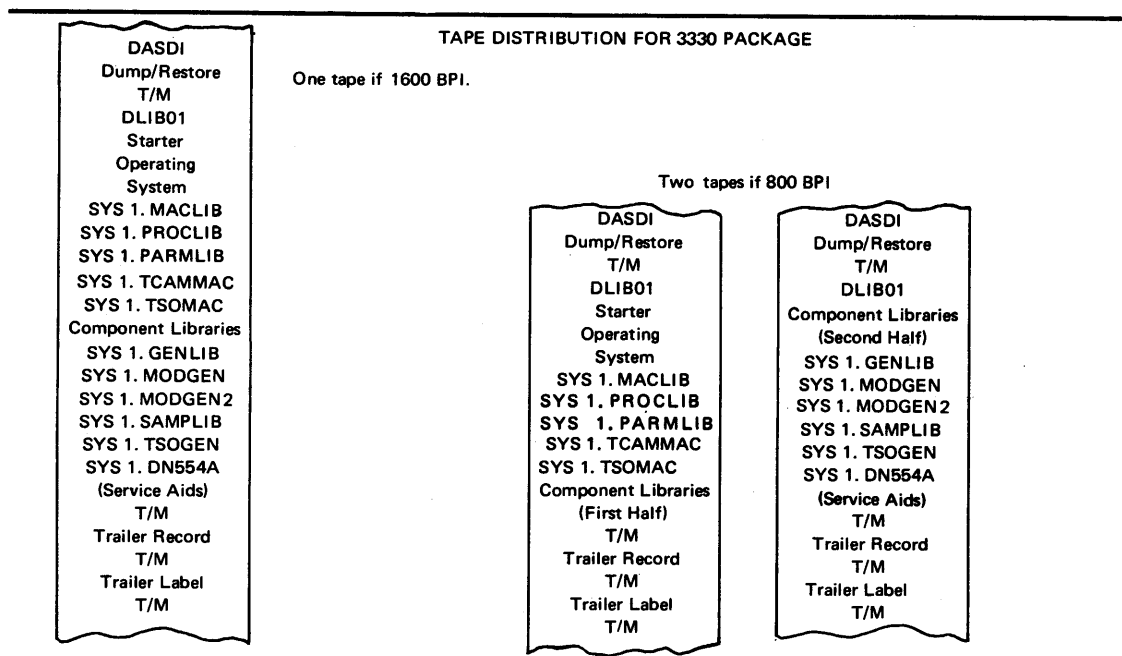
DASDI
Dump/Restore
T/M
DLIB01
Starter
Operating
System
SYS 1. MACLIB
SYS 1. PROCLIB
SYS 1. PARMLIB
SYS 1. TCAMMAC
SYS 1. TSOMAC
Component Libraries
SYS 1. GENLIB
SYS 1. MODGEN
SYS 1. MODGEN2
SYS 1. SAMPLIB
SYS 1. TSOGEN
SYS 1. DN554A
(Service Aids)
T/M
Trailer Record
T/M
Trailer Label
T/M

TAPE DISTRIBUTION FOR 3330 PACKAGE

One tape if 1600 BPI.

Two tapes if 800 BPI

DASDI
Dump/Restore
T/M
DLIB01
Starter
Operating
System
SYS 1. MACLIB
SYS 1. PROCLIB
SYS 1. PARMLIB
SYS 1. TCAMMAC
SYS 1. TSOMAC
Component Libraries
(First Half)
T/M
Trailer Record
T/M
Trailer Label
T/M

DASDI
Dump/Restore
T/M
DLIB01
Component Libraries
(Second Half)
SYS 1. GENLIB
SYS 1. MODGEN
SYS 1. MODGEN2
SYS 1. SAMPLIB
SYS 1. TSOGEN
SYS 1. DN554A
(Service Aids)
T/M
Trailer Record
T/M
Trailer Label
T/M